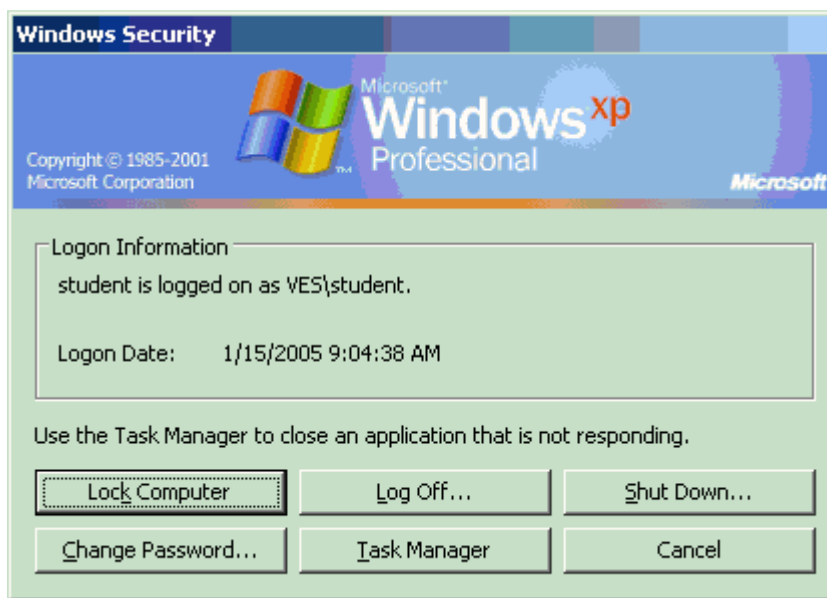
Windows Security

Copyright © 1985-2001
Microsoft Corporation

Microsoft
Windows xp
Professional

Microsoft

Logon Information

student is logged on as VES\student.

Logon Date: 1/15/2005 9:04:38 AM

Use the Task Manager to close an application that is not responding.

Lock Computer
Log Off...
Shut Down...
Change Password...
Task Manager
Cancel